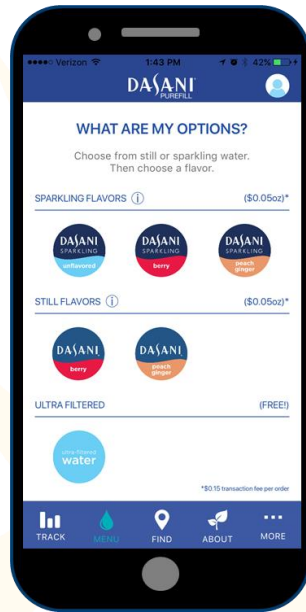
●●●●○ Verizon 1:43 PM 42%

DASANI PUREFILL

WHAT ARE MY OPTIONS?

Choose from still or sparkling water. Then choose a flavor.

SPARKLING FLAVORS ⓘ ($0.05oz)*

DASANI SPARKLING unflavored

DASANI SPARKLING berry

DASANI SPARKLING peach ginger

STILL FLAVORS ⓘ ($0.05oz)*

DASANI berry

DASANI peach ginger

ULTRA FILTERED (FREE!)

ultra filtered water

*$0.15 transaction fee per order

TRACK MENU FIND ABOUT MORE